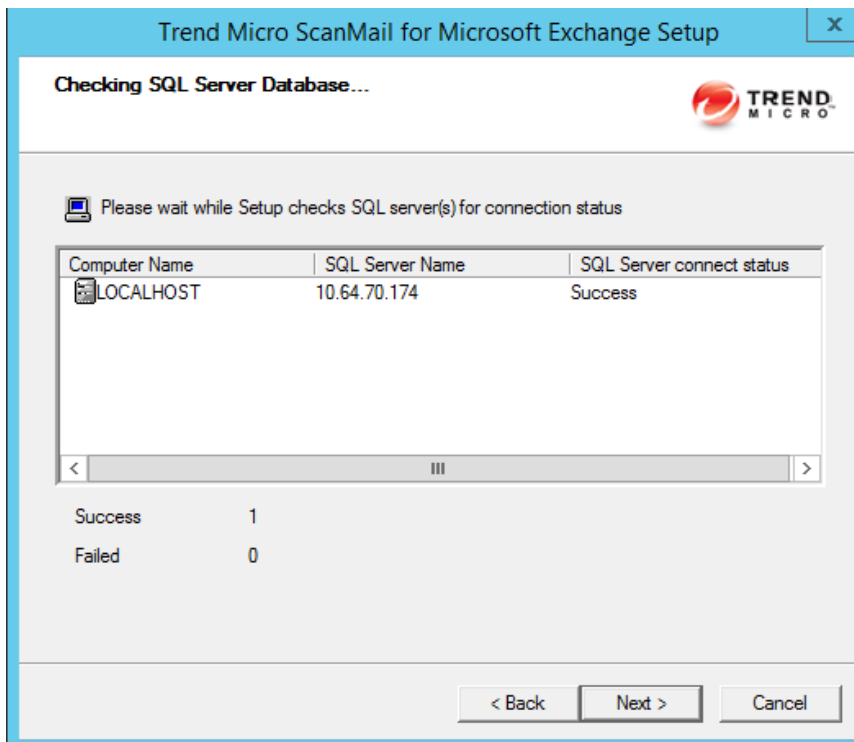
Trend Micro ScanMail for Microsoft Exchange Setup

x

Checking SQL Server Database...

TREND MICRO

Please wait while Setup checks SQL server(s) for connection status

| Computer Name | SQL Server Name | SQL Server connect status |
|---|---|---|
| LOCALHOST | 10.64.70.174 | Success |

Success 1

Failed 0

< Back

Next >

Cancel